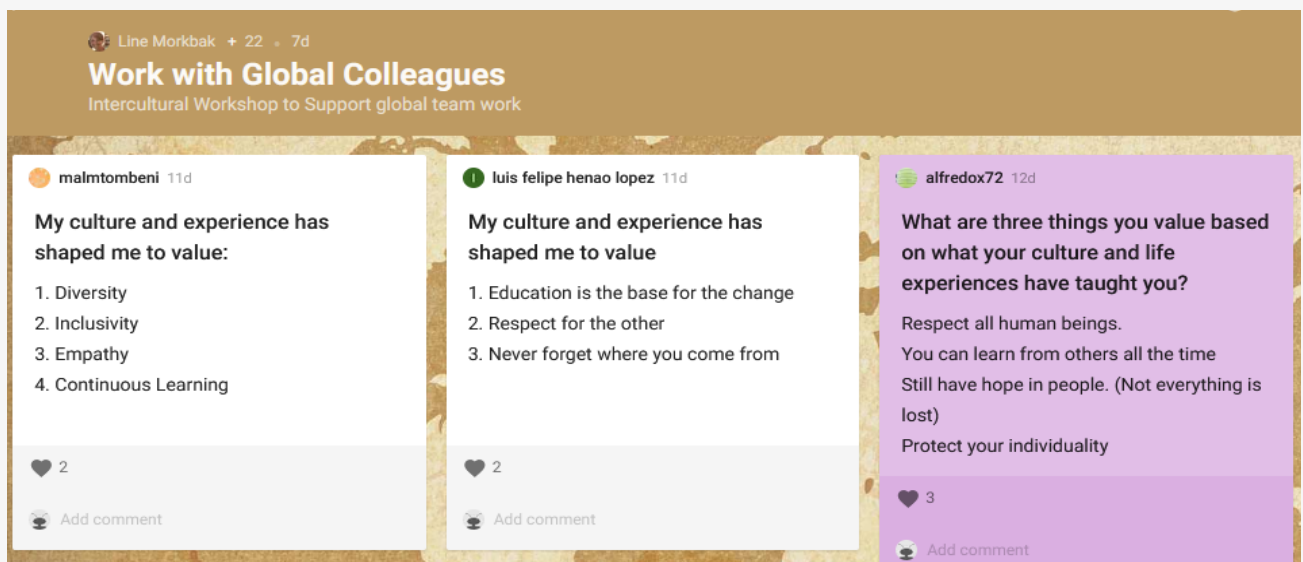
Line Morkbak + 22 • 7d

Work with Global Colleagues

Intercultural Workshop to Support global team work

malmtombeni 11d

My culture and experience has shaped me to value:

1. Diversity
2. Inclusivity
3. Empathy
4. Continuous Learning

2

Add comment

luis felipe henao lopez 11d

My culture and experience has shaped me to value

1. Education is the base for the change
2. Respect for the other
3. Never forget where you come from

2

Add comment

alfredox72 12d

What are three things you value based on what your culture and life experiences have taught you?

Respect all human beings.

You can learn from others all the time

Still have hope in people. (Not everything is lost)

Protect your individuality

3

Add comment